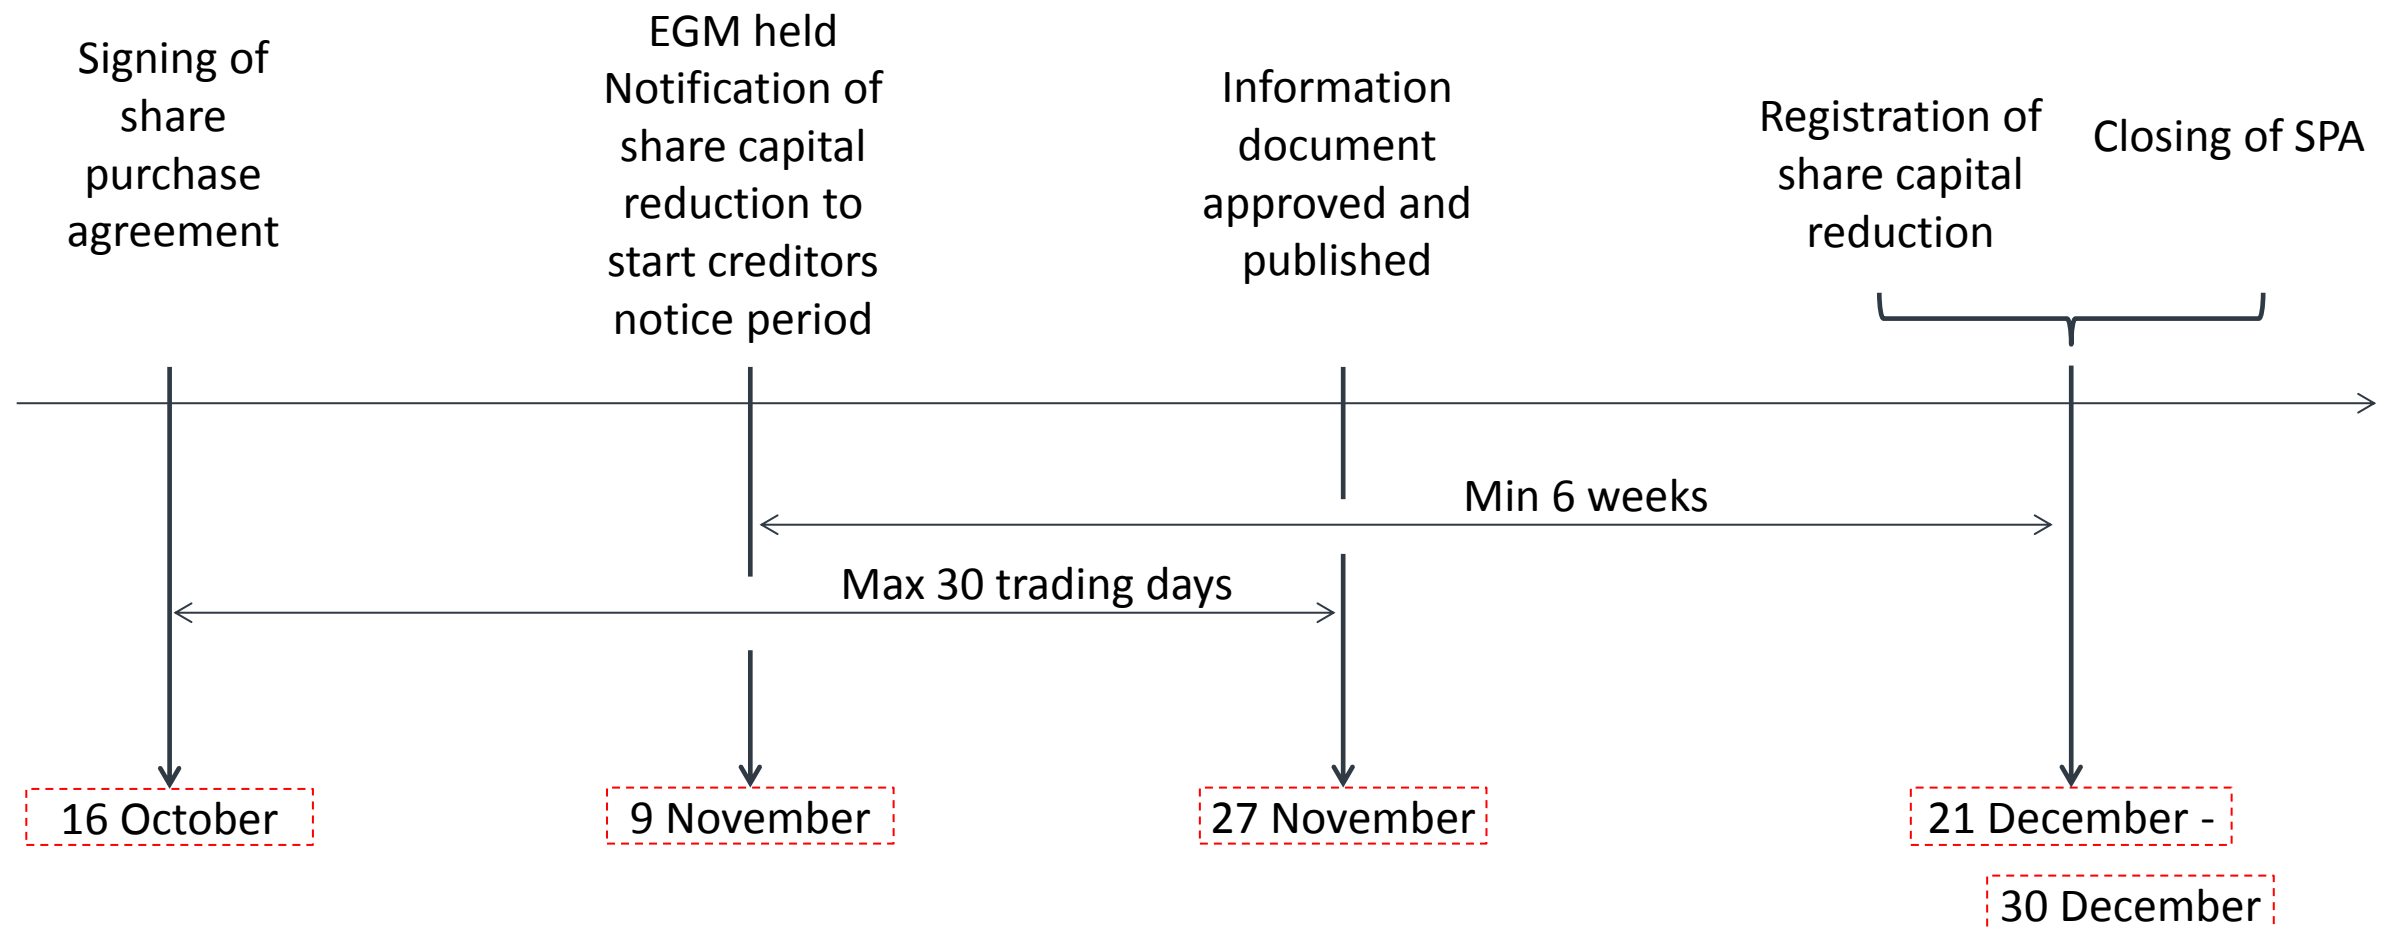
Signing of share purchase agreement

EGM held
Notification of share capital reduction to start creditors notice period

Information document approved and published

Registration of share capital reduction

Closing of SPA

Min 6 weeks

Max 30 trading days

16 October

9 November

27 November

21 December -

30 December